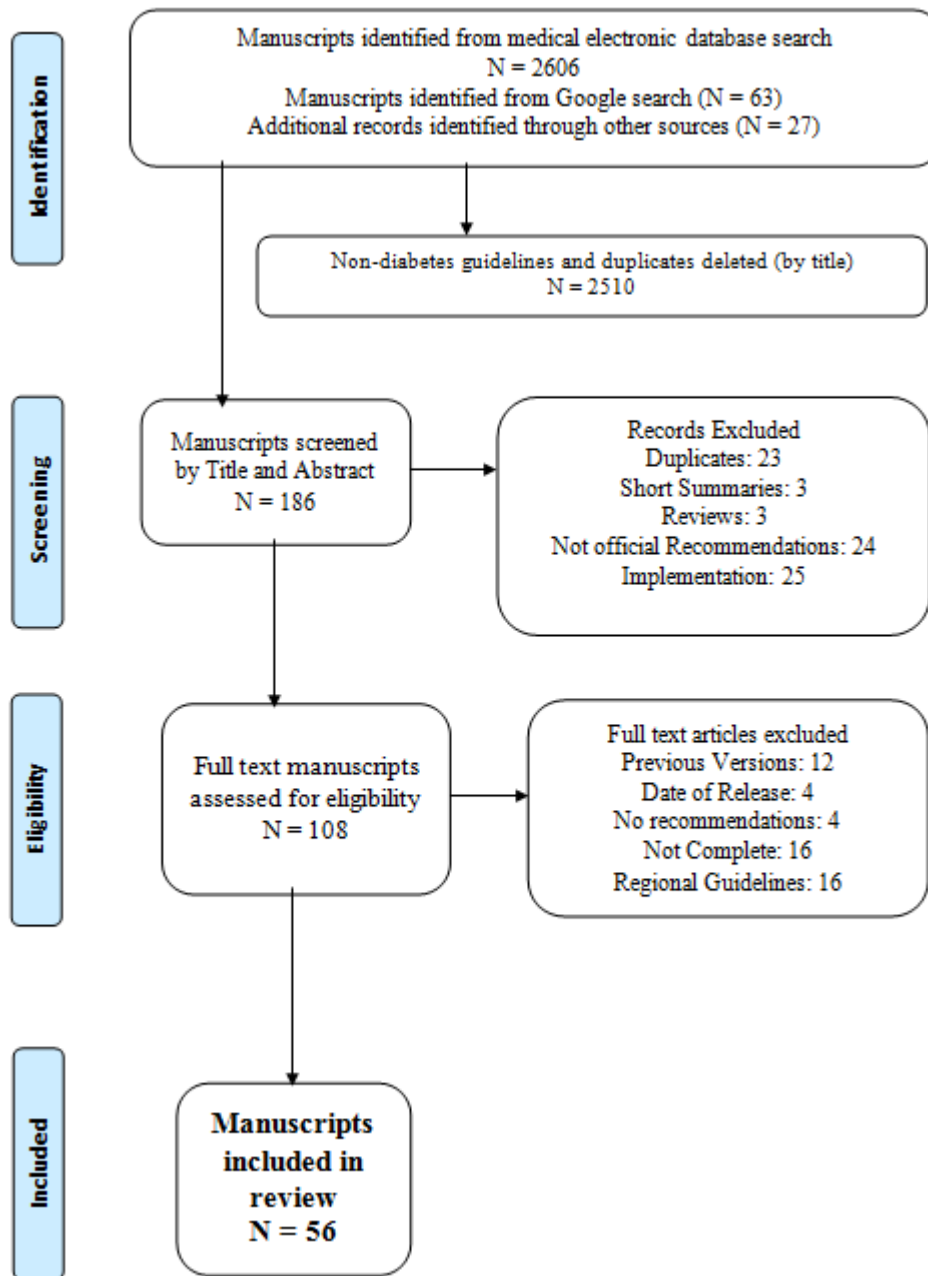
Identification

Manuscripts identified from medical electronic database search
N = 2606
Manuscripts identified from Google search (N = 63)
Additional records identified through other sources (N = 27)

Non-diabetes guidelines and duplicates deleted (by title)
N = 2510

Screening

Manuscripts screened by Title and Abstract
N = 186

Records Excluded
Duplicates: 23
Short Summaries: 3
Reviews: 3
Not official Recommendations: 24
Implementation: 25

Eligibility

Full text manuscripts assessed for eligibility
N = 108

Full text articles excluded
Previous Versions: 12
Date of Release: 4
No recommendations: 4
Not Complete: 16
Regional Guidelines: 16

Included

Manuscripts included in review
N = 56